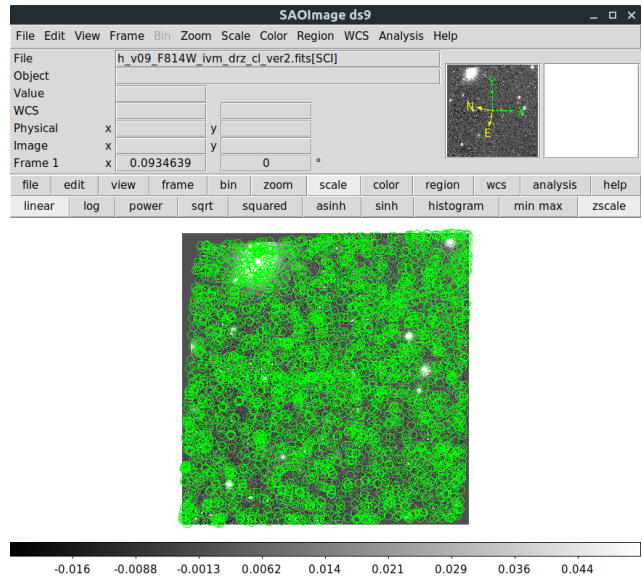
SAOImage ds9

File Edit View Frame Bin Zoom Scale Color Region WCS Analysis Help

File h_v09_F814W_ivm_drz_cl_ver2.fits[SCI]
Object
Value
WCS
Physical x y
Image x y
Frame 1 x 0.0934639 0 °

N
E
Y
X

file edit view frame bin zoom scale color region wcs analysis help
linear log power sqrt squared asinh sinh histogram min max zscale

-0.016 -0.0088 -0.0013 0.0062 0.014 0.021 0.029 0.036 0.044